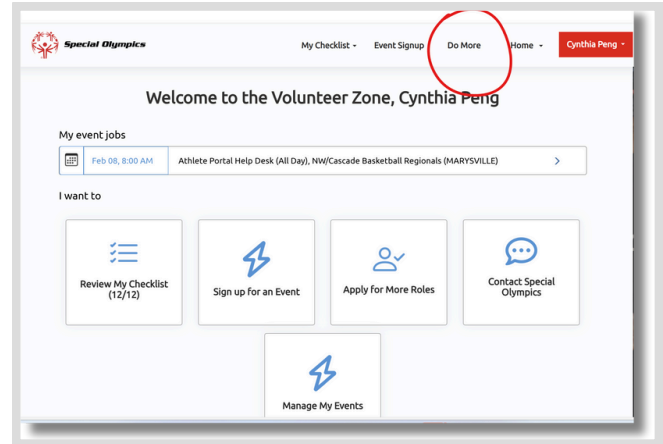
Special Olympics

My Checklist ▾ Event Signup Do More Home ▾ Cynthia Peng ▾

Welcome to the Volunteer Zone, Cynthia Peng

My event jobs

Feb 08, 8:00 AM Athlete Portal Help Desk (All Day), NW/Cascade Basketball Regionals (MARYSVILLE) >

I want to

Review My Checklist (12/12)

Sign up for an Event

Apply for More Roles

Contact Special Olympics

Manage My Events